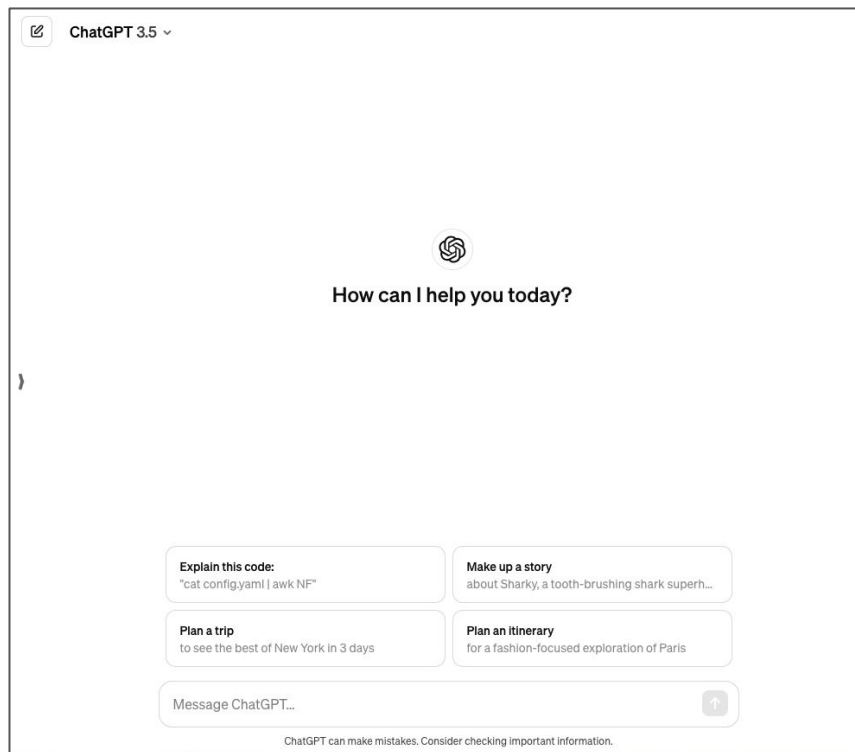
ChatGPT 3.5

How can I help you today?

Explain this code:
"cat config.yaml | awk NF"

Make up a story
about Sharky, a tooth-brushing shark superh...

Plan a trip
to see the best of New York in 3 days

Plan an itinerary
for a fashion-focused exploration of Paris

Message ChatGPT...

ChatGPT can make mistakes. Consider checking important information.